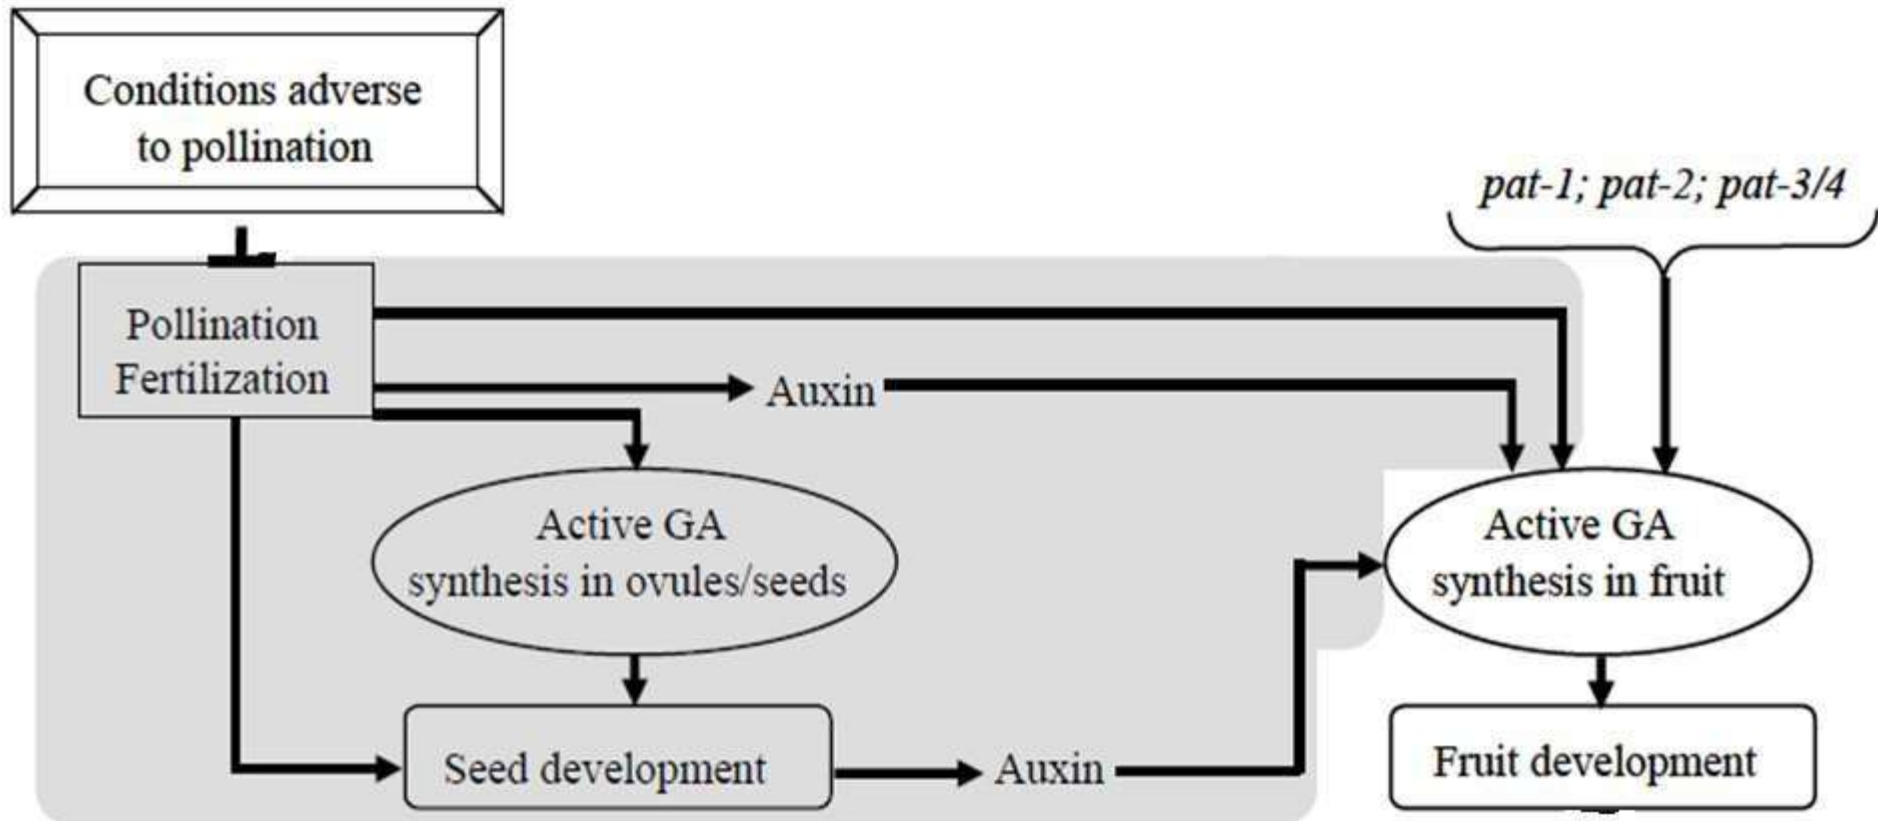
Conditions adverse to pollination

pat-1; pat-2; pat-3/4

Pollination Fertilization

Auxin

Active GA synthesis in ovules/seeds

Active GA synthesis in fruit

Seed development

Auxin

Fruit development